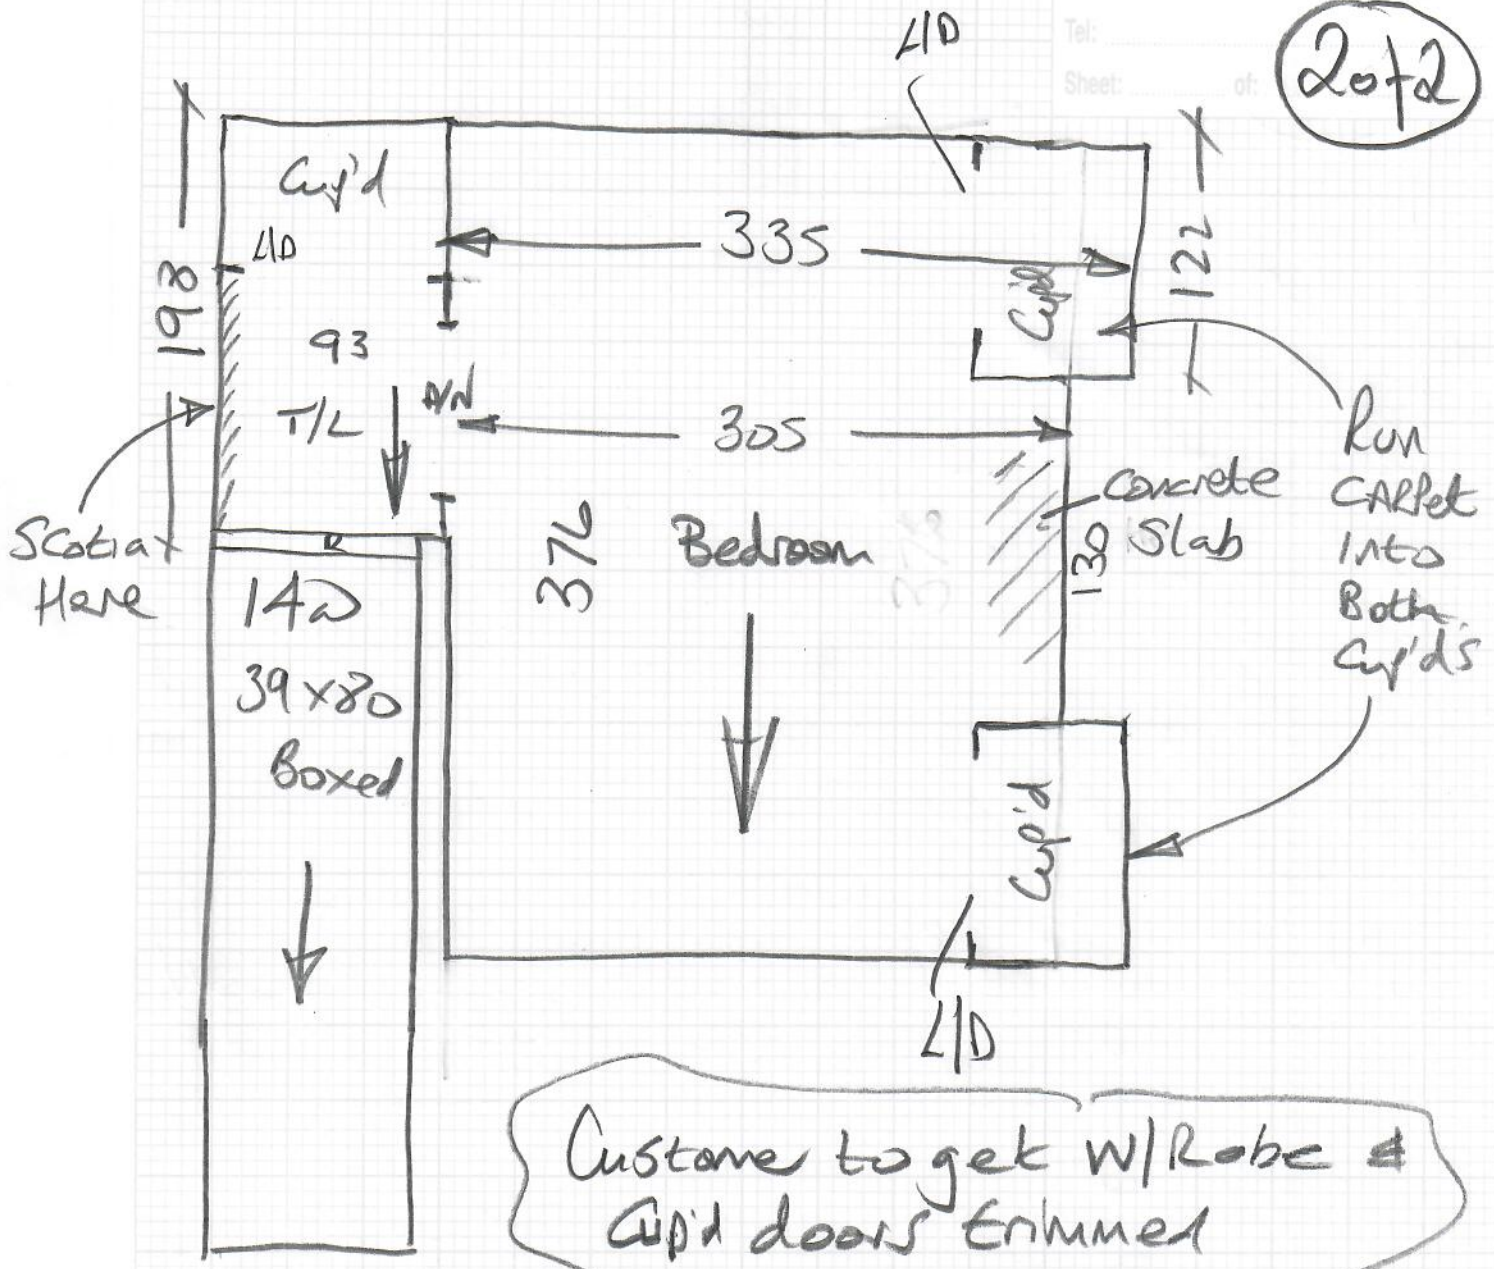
Tel:
Sheet: of:
2of2

L/D

Cup'd
L/D
198
93
T/L
A/W

335
122
Cup'd

305
Run CARPet Into Both Cup'ds

Concrete Slab
130

Scotia Here

140
39x80
Boxed

376
Bedroom

Cup'd

L/D

Custome to get W/Robe & Cup'd doors trimmed